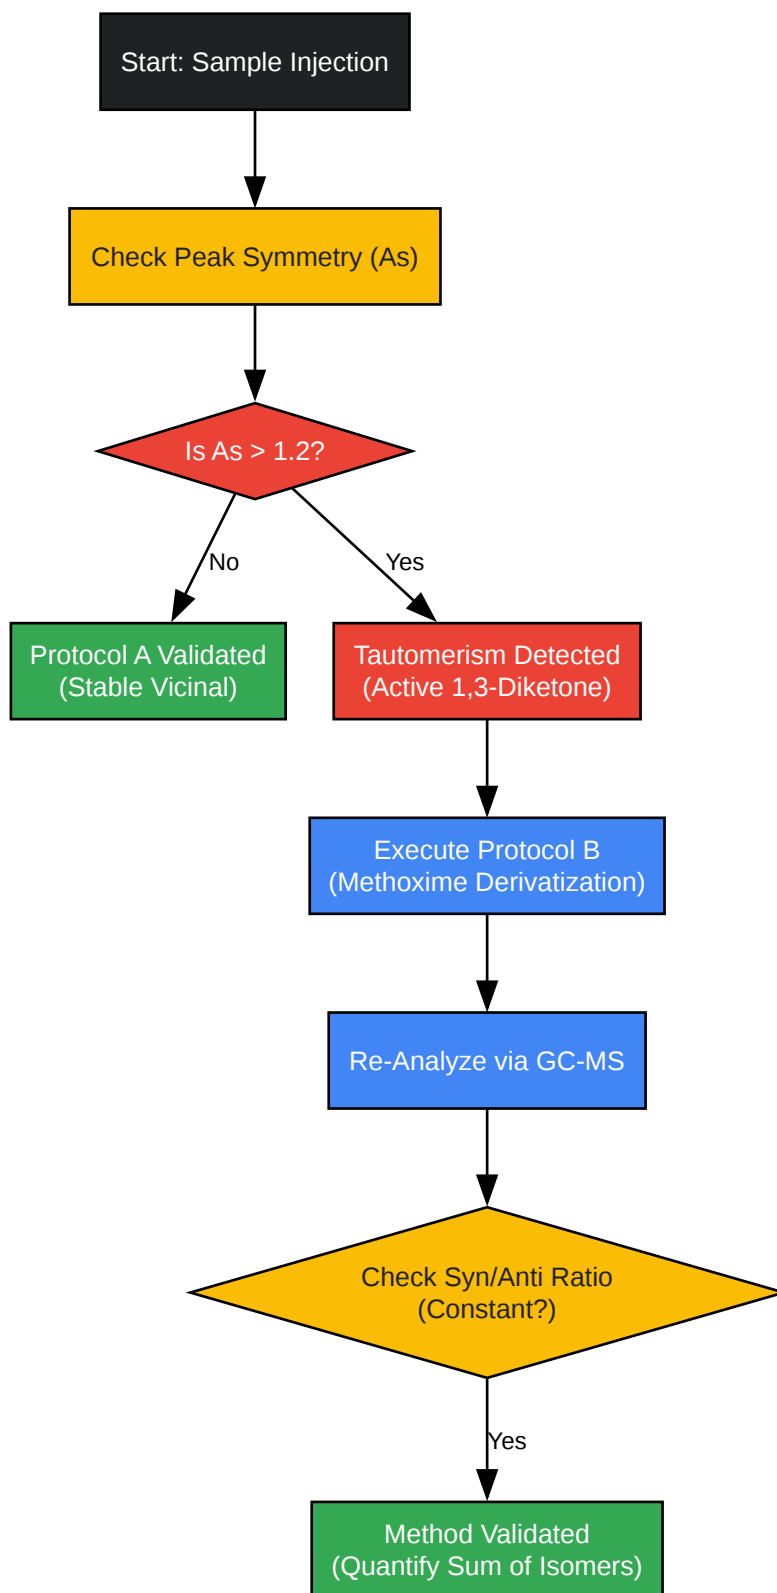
Start: Sample Injection

Check Peak Symmetry (As)

Is As > 1.2?

No

Yes

Protocol A Validated
(Stable Vicinal)

Tautomerism Detected
(Active 1,3-Diketone)

Execute Protocol B
(Methoxime Derivatization)

Re-Analyze via GC-MS

Check Syn/Anti Ratio
(Constant?)

Yes

Method Validated
(Quantify Sum of Isomers)